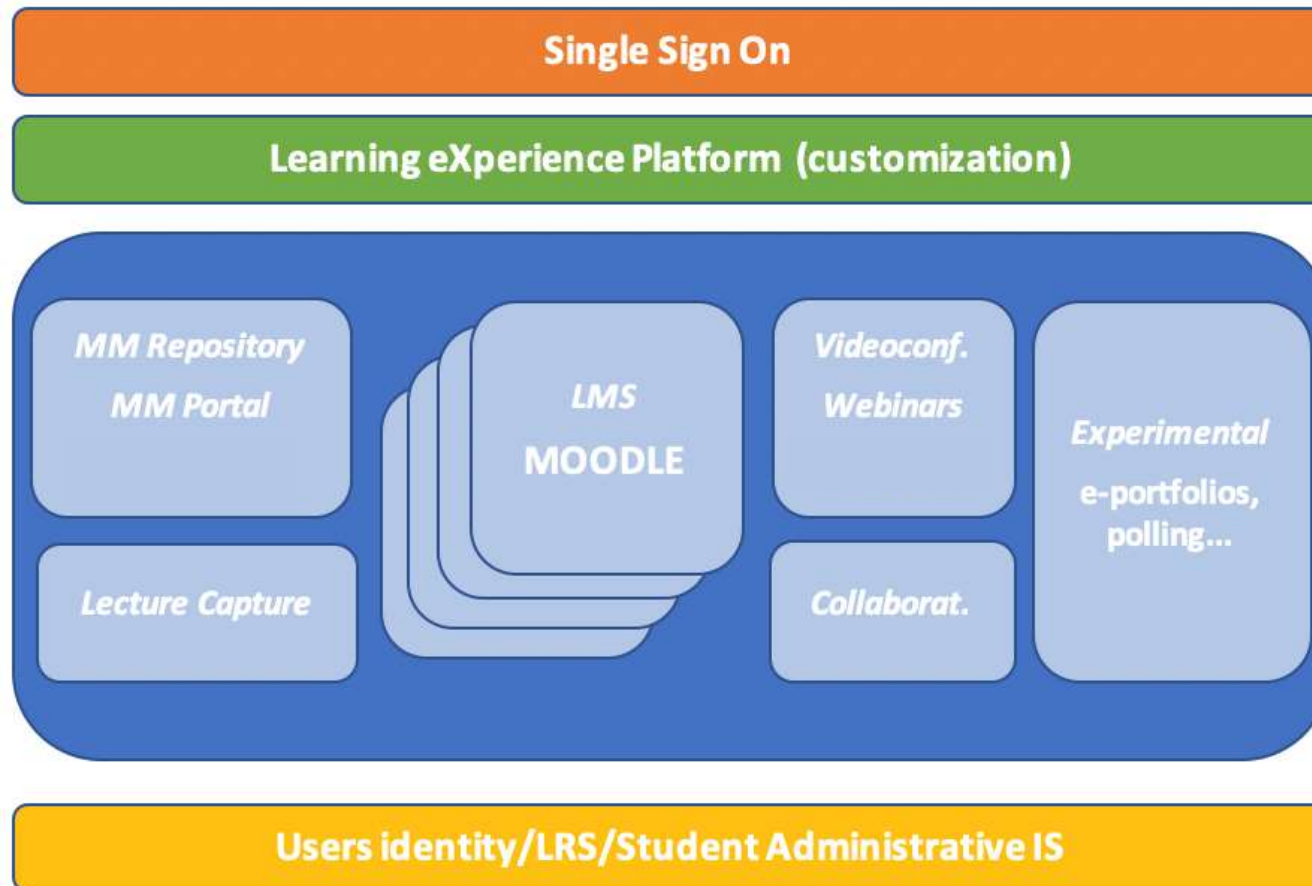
Single Sign On

Learning eXperience Platform (customization)

MM Repository
MM Portal

Lecture Capture

LMS
MOODLE

Videoconf.
Webinars

Collaborat.

Experimental
e-portfolios, polling...

Users identity/LRS/Student Administrative IS